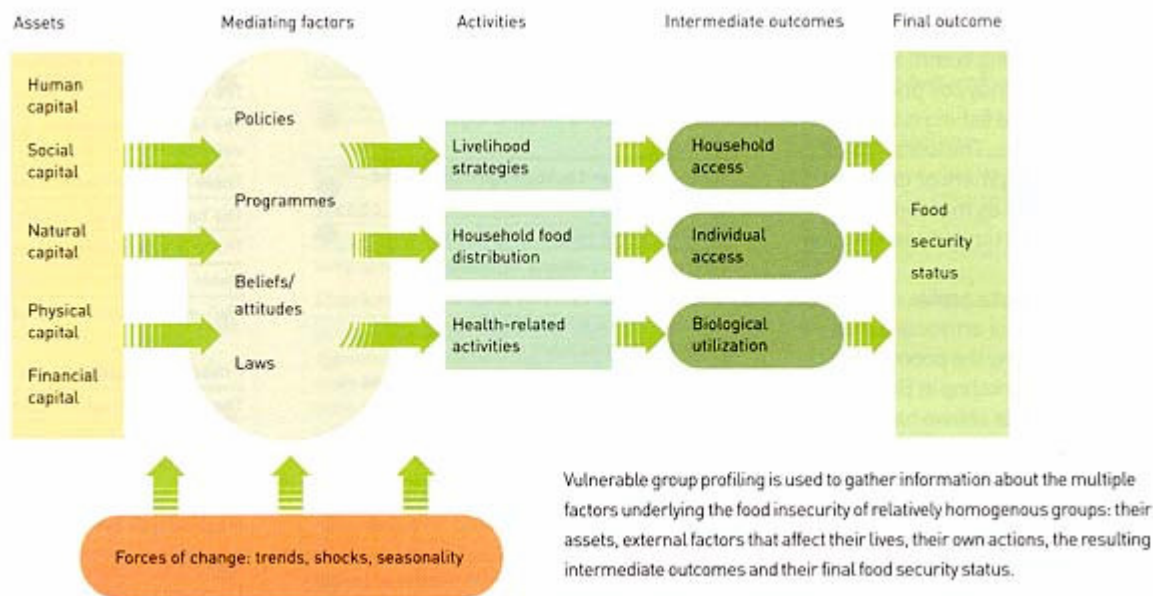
Assets

Mediating factors

Activities

Intermediate outcomes

Final outcome

Human capital

Social capital

Natural capital

Physical capital

Financial capital

Policies

Programmes

Beliefs/ attitudes

Laws

Livelihood strategies

Household food distribution

Health-related activities

Household access

Individual access

Biological utilization

Food security status

Forces of change: trends, shocks, seasonality

Vulnerable group profiling is used to gather information about the multiple factors underlying the food insecurity of relatively homogenous groups: their assets, external factors that affect their lives, their own actions, the resulting intermediate outcomes and their final food security status.